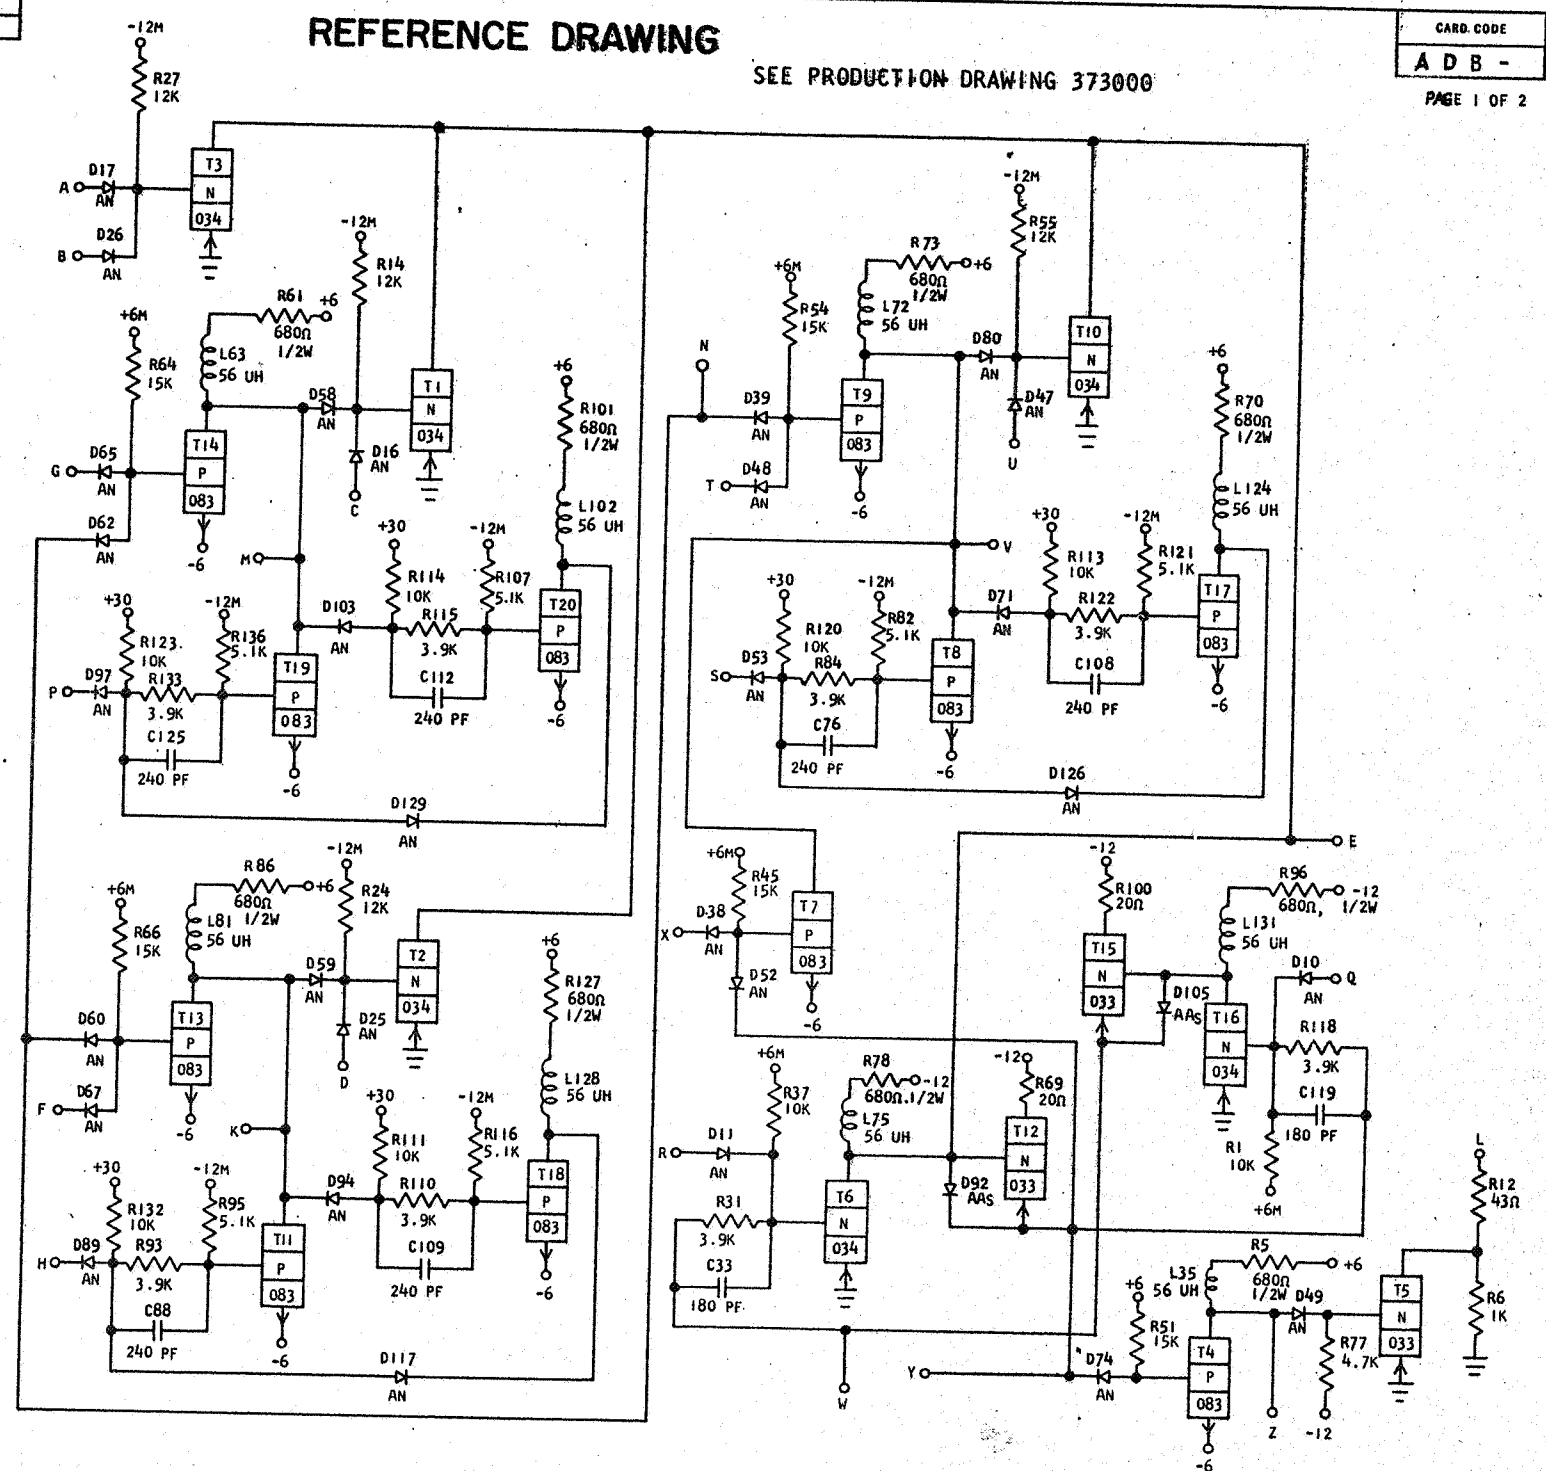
REFERENCE DRAWING

SEE PRODUCTION DRAWING 373000

CARD. CODE
A D B -
PAGE 1 OF 2

-12M
R27
12K
A
D17
AN
B
D26
AN
T3
N
034

-12M
R14
12K
R61
680Ω
1/2W
+6
+6M
R64
15K
L63
56 UH
D58
AN
T1
N
034
D16
AN
C
T14
P
083
G
D65
AN
D62
AN
-6
M
+6
R101
680Ω
1/2W
L102
56 UH
+30
R114
10K
-12M
R107
5.1K
R115
3.9K
D103
AN
C112
240 PF
T20
P
083
-6
+30
R123
10K
-12M
R136
5.1K
R133
3.9K
D97
AN
P
C125
240 PF
T19
P
083
-6
D129
AN

-12M
R86
680Ω
1/2W
+6
R24
12K
+6M
R66
15K
L81
56 UH
D59
AN
T2
N
034
D25
AN
D
T13
P
083
-6
D60
AN
D67
AN
F
K
+6
R127
680Ω
1/2W
L128
56 UH
+30
R111
10K
-12M
R116
5.1K
R110
3.9K
D94
AN
C109
240 PF
T18
P
083
-6
+30
R132
10K
-12M
R95
5.1K
R93
3.9K
D89
AN
H
C88
240 PF
T11
P
083
-6
D117
AN

-12M
R55
12K
R73
680Ω
1/2W
+6
+6M
R54
15K
L72
56 UH
D80
AN
T10
N
034
D47
AN
U
N
D39
AN
T9
P
083
-6
D48
AN
T
+6
R70
680Ω
1/2W
L124
56 UH
V
+30
R113
10K
-12M
R121
5.1K
R122
3.9K
D71
AN
C108
240 PF
T17
P
083
-6
+30
R120
10K
-12M
R82
5.1K
R84
3.9K
D53
AN
S
C76
240 PF
T8
P
083
-6
D126
AN
E

+6M
R45
15K
D38
AN
X
T7
P
083
D52
AN
-6
-12
R100
20Ω
R96
680Ω,
1/2W
-12
L131
56 UH
T15
N
033
D105
AAs
D10
AN
Q
T16
N
034
R118
3.9K
C119
180 PF
R1
10K
+6M
+6M
R37
10K
R78
680Ω.1/2W
-12
L75
56 UH
-12
R69
20Ω
D11
AN
R
T12
N
033
D92
AAs
R31
3.9K
T6
N
034
C33
180 PF
W
L
R12
43Ω
R6
1K
R5
680Ω
1/2W
+6
L35
56 UH
+6
R51
15K
D49
AN
T5
N
033
R77
4.7K
Y
D74
AN
T4
P
083
-6
Z
-12